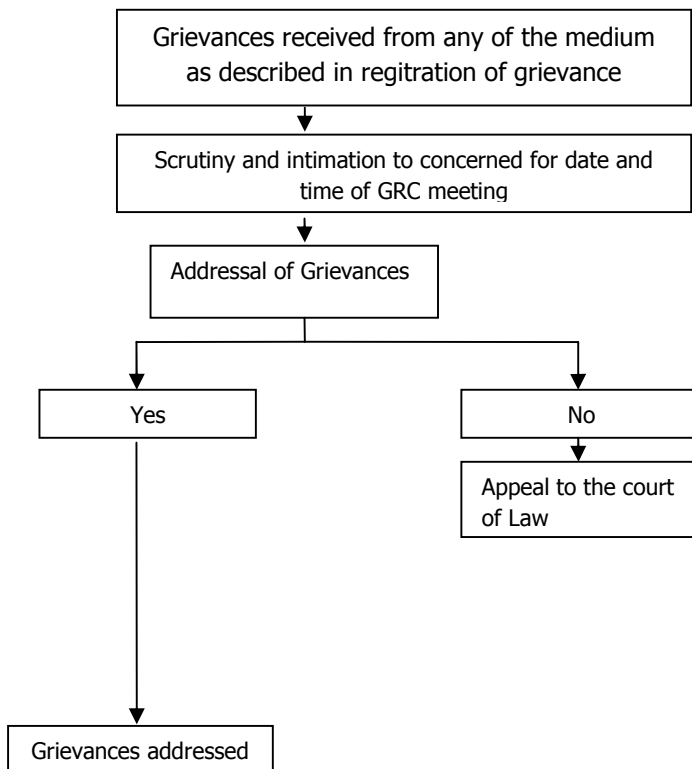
Grievances received from any of the medium as described in regitration of grievance

Scrutiny and intimation to concerned for date and time of GRC meeting

Addressal of Grievances

Yes

No

Appeal to the court of Law

Grievances addressed